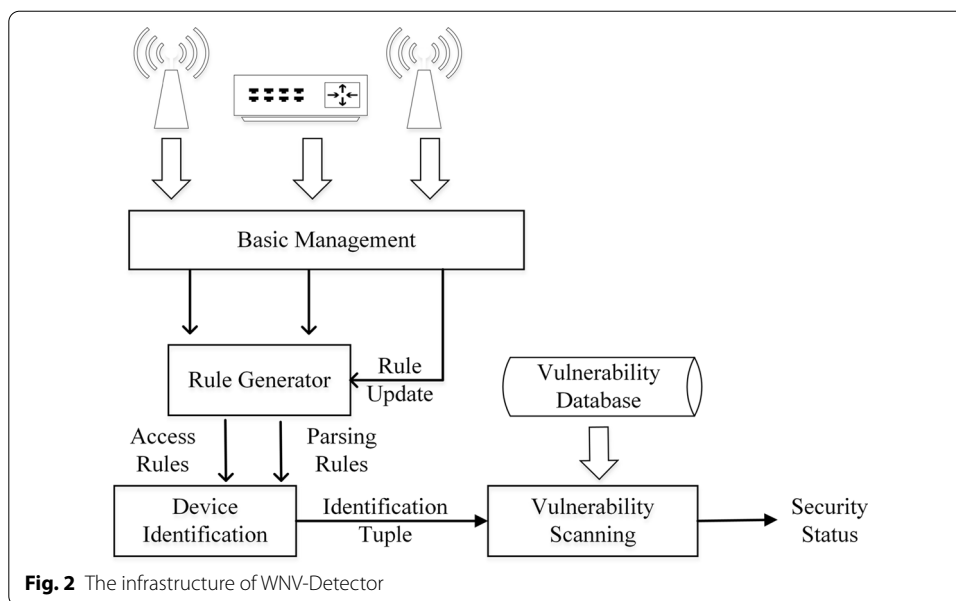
Basic Management

Rule Generator

Rule Update

Vulnerability Database

Access Rules

Parsing Rules

Device Identification

Identification Tuple

Vulnerability Scanning

Security Status

**Fig. 2** The infrastructure of WNV-Detector